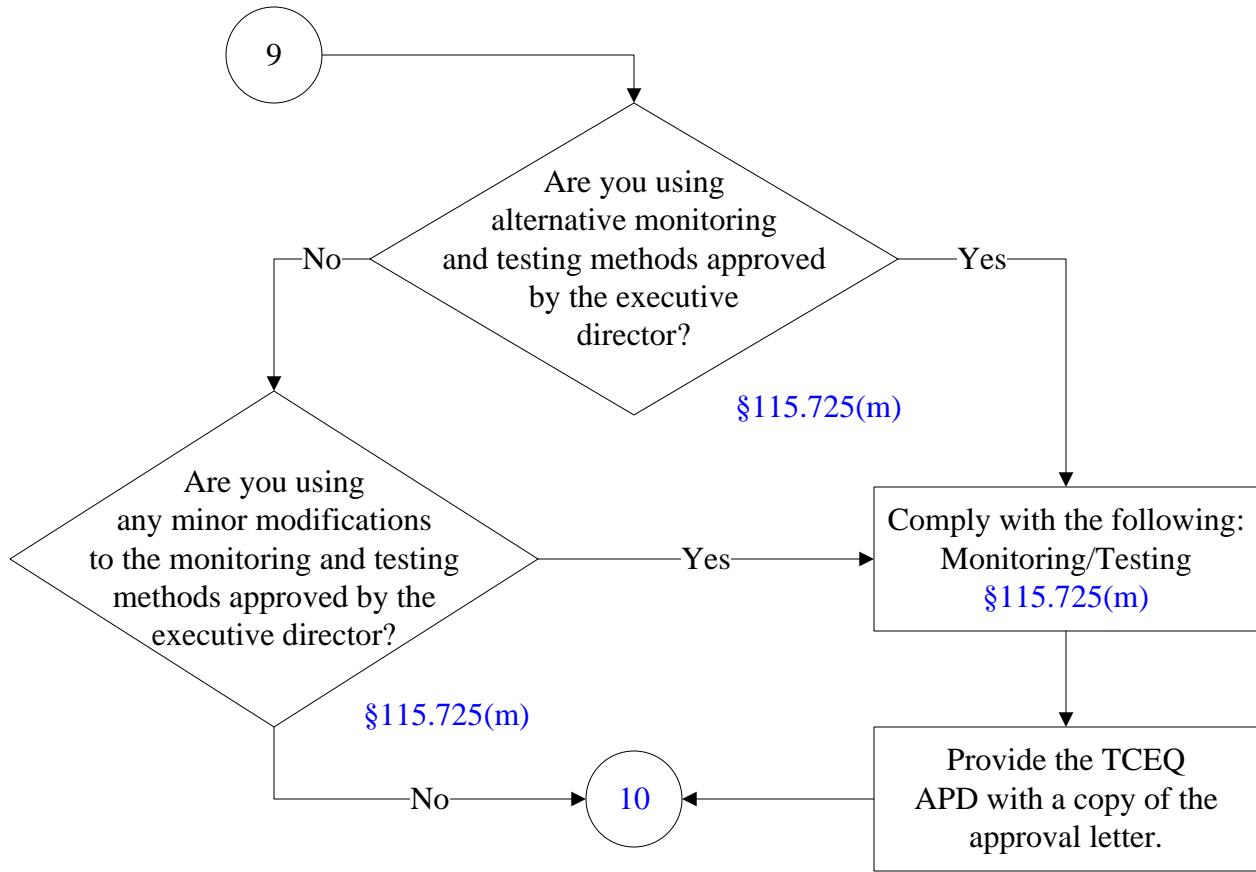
9

Are you using alternative monitoring and testing methods approved by the executive director?

No

Yes

§115.725(m)

Are you using any minor modifications to the monitoring and testing methods approved by the executive director?

Yes

Comply with the following: Monitoring/Testing §115.725(m)

§115.725(m)

Provide the TCEQ APD with a copy of the approval letter.

No

10